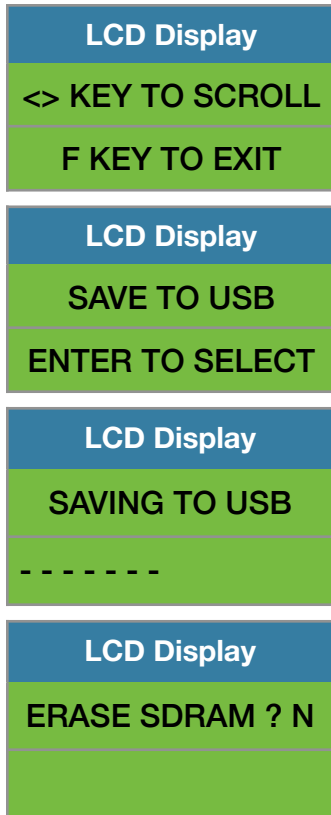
| LCD Display |
|---|
| <> KEY TO SCROLL |
| F KEY TO EXIT |

| LCD Display |
|---|
| SAVE TO USB |
| ENTER TO SELECT |

| LCD Display |
|---|
| SAVING TO USB |
| - - - - - - - |

| LCD Display |
|---|
| ERASE SDRAM ? N |
| |